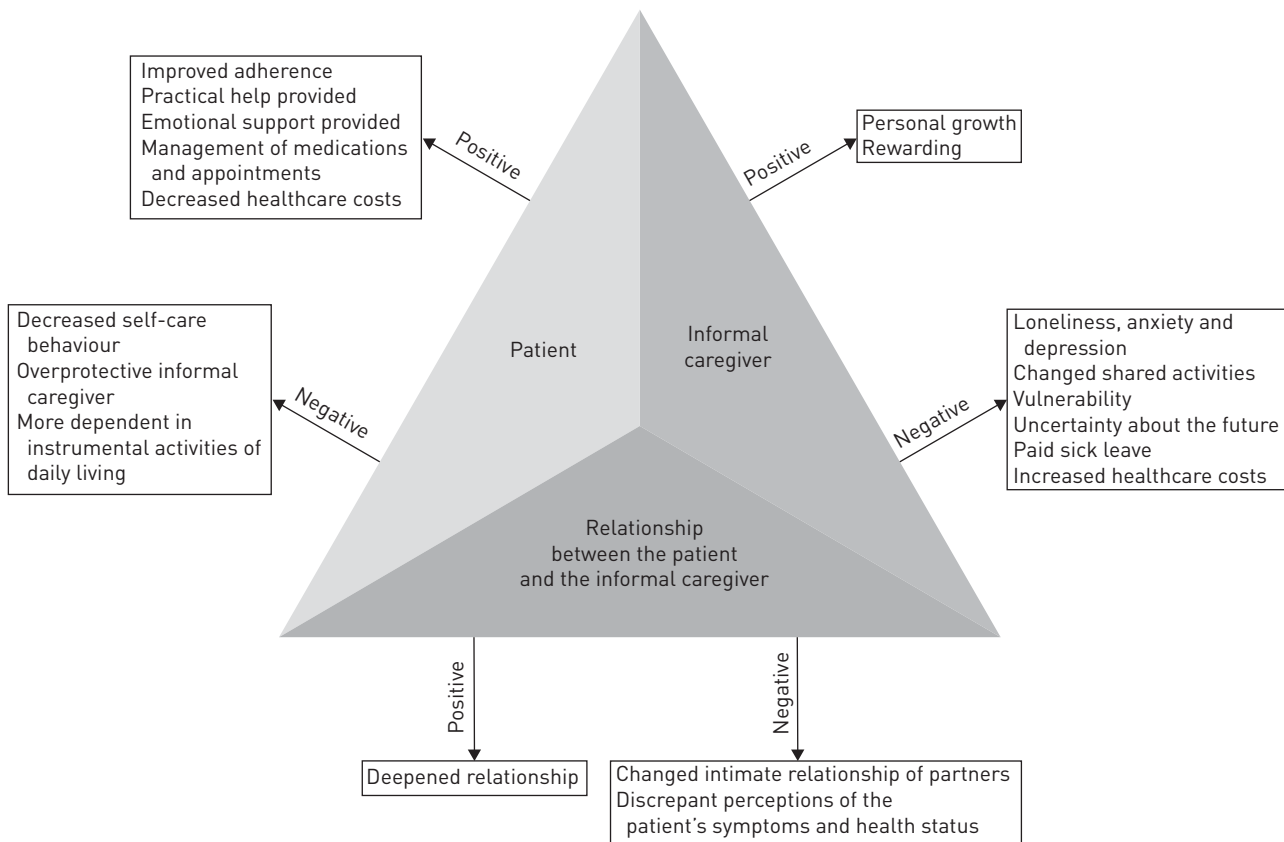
Improved adherence
Practical help provided
Emotional support provided
Management of medications and appointments
Decreased healthcare costs

Positive

Positive

Personal growth
Rewarding

Patient

Informal caregiver

Decreased self-care behaviour
Overprotective informal caregiver
More dependent in instrumental activities of daily living

Negative

Negative

Loneliness, anxiety and depression
Changed shared activities
Vulnerability
Uncertainty about the future
Paid sick leave
Increased healthcare costs

Relationship between the patient and the informal caregiver

Positive

Negative

Deepened relationship

Changed intimate relationship of partners
Discrepant perceptions of the patient's symptoms and health status